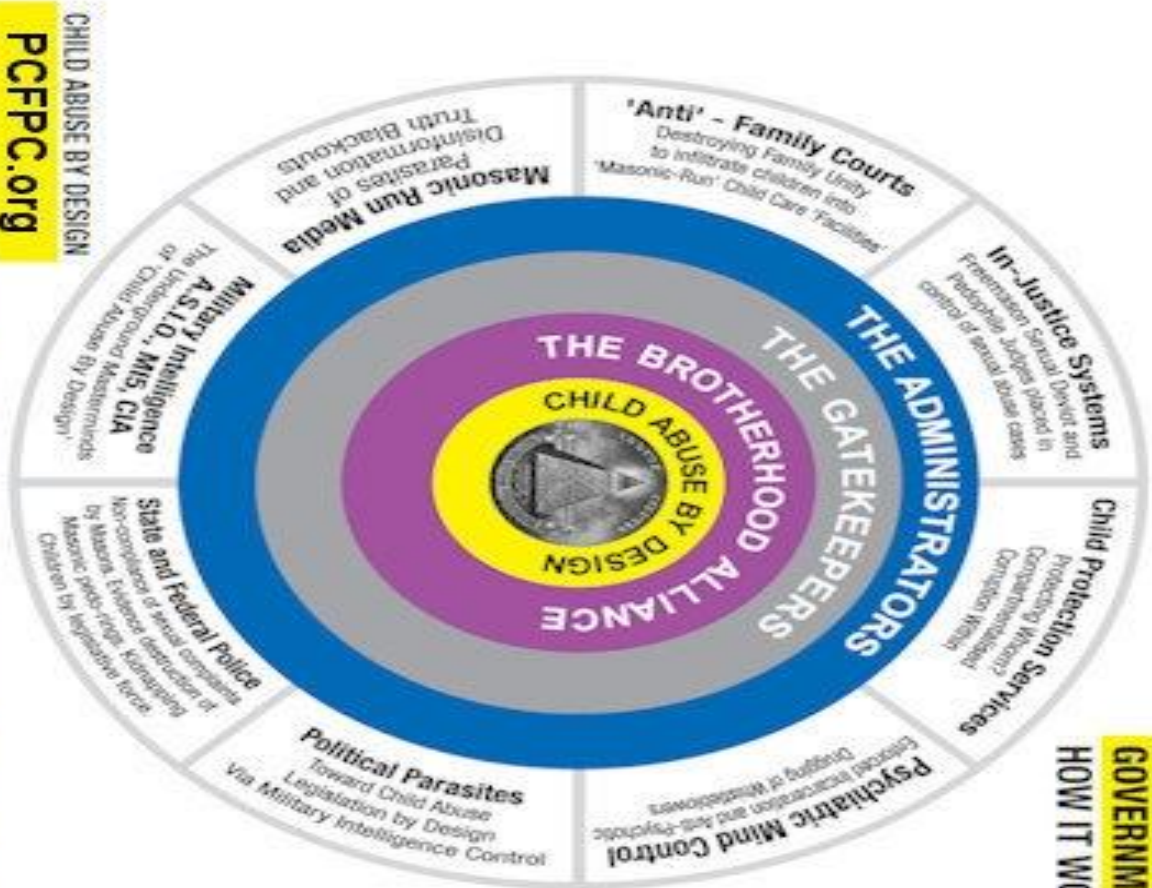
CHILD ABUSE BY DESIGN
PCFPC.org

GOVERNM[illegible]
HOW IT W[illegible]

THE ADMINISTRATORS
THE GATEKEEPERS
THE BROTHERHOOD ALLIANCE
CHILD ABUSE BY DESIGN

'Anti' - Family Courts
Destroying Family Unity to infiltrate children into 'Masonic-Run' Child Care 'Facilities'

In-Justice Systems
Freemason Sexual Deviant and Pedophile Judges placed in control of sexual abuse cases

Child Protection Services
Protecting Whom? Compartmentalised Corruption Within

Psychiatric Mind Control
Enforced incarceration and Anti-Psychotic Drugging of Whistleblowers

Political Parasites
Toward Child Abuse Legislation by Design Via Military Intelligence Control

State and Federal Police
Non-compliance of sexual complaints by Masons. Evidence destruction in Masonic pedo-rings. Kidnapping Children by legislative force.

Military Intelligence A.S.I.O., MI5, CIA
The Underground Masterminds of 'Child Abuse By Design'

Masonic Run Media
Parasites of Disinformation and Truth Blackouts